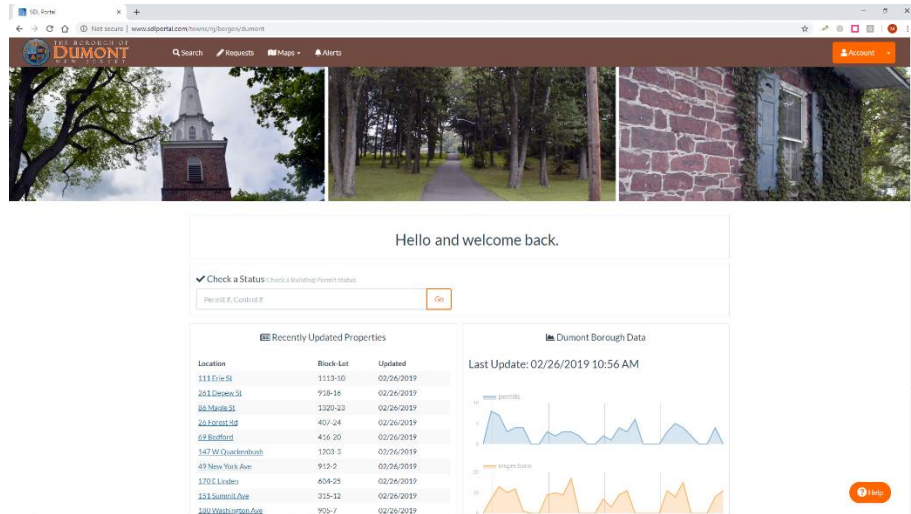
SDL Portal ×
Not secure | www.sdlportal.com/towns/nj/bergen/dumont

THE BOROUGH OF DUMONT NEW JERSEY

Search Requests Maps Alerts

Account

Hello and welcome back.

Check a Status Check a Building Permit Status

Permit #, Control #

Go

Recently Updated Properties

| Location | Block-Lot | Updated |
|---|---|---|
| 111 Erie St | 1113-10 | 02/26/2019 |
| 261 Depew St | 918-16 | 02/26/2019 |
| 86 Maple St | 1320-23 | 02/26/2019 |
| 26 Forest Rd | 407-24 | 02/26/2019 |
| 69 Bedford | 416-20 | 02/26/2019 |
| 147 W Quackenbush | 1203-3 | 02/26/2019 |
| 49 New York Ave | 912-2 | 02/26/2019 |
| 170 E Linden | 604-25 | 02/26/2019 |
| 151 Summit Ave | 315-12 | 02/26/2019 |
| 130 Washington Ave | 905-7 | 02/26/2019 |

Dumont Borough Data

Last Update: 02/26/2019 10:56 AM

permits

10

5

inspections

20

10

Help